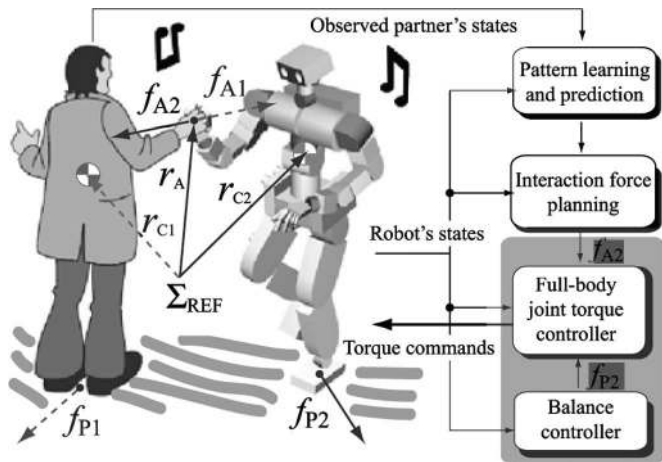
Observed partner's states

$f_{A2}$

$f_{A1}$

$r_A$

$r_{C2}$

$r_{C1}$

$\Sigma_{REF}$

$f_{P1}$

$f_{P2}$

Pattern learning and prediction

Interaction force planning

Robot's states

$f_{A2}$

Full-body joint torque controller

Torque commands

$f_{P2}$

Balance controller